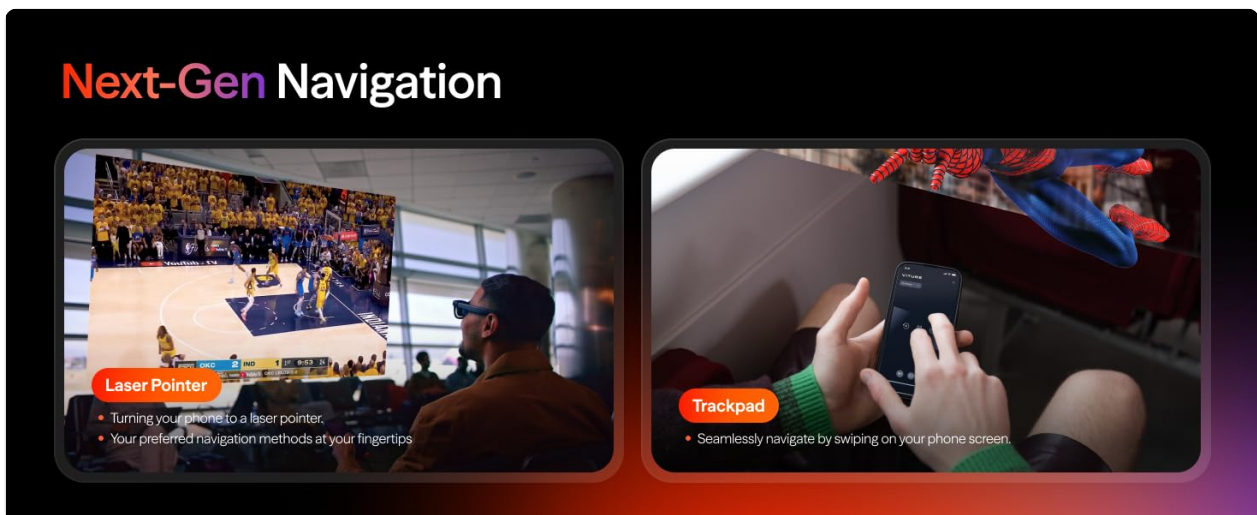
Next-Gen Navigation

OKC 2 IND 1 1st 9:53

Laser Pointer

• Turning your phone to a laser pointer.
• Your preferred navigation methods at your fingertips

VITURE

Trackpad

• Seamlessly navigate by swiping on your phone screen.